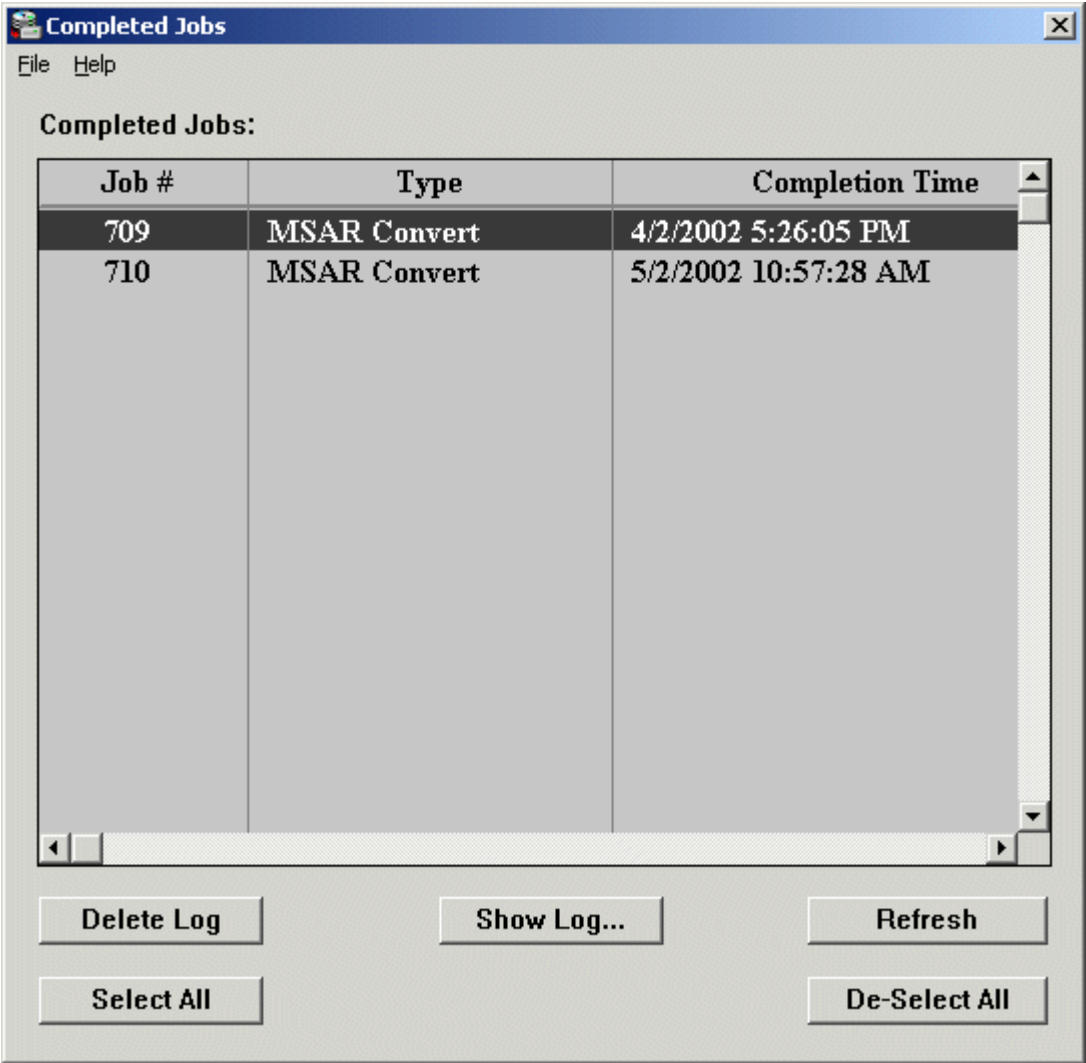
Completed Jobs

File Help

Completed Jobs:

| Job # | Type | Completion Time |
|---|---|---|
| 709 | MSAR Convert | 4/2/2002 5:26:05 PM |
| 710 | MSAR Convert | 5/2/2002 10:57:28 AM |

Delete Log

Show Log...

Refresh

Select All

De-Select All